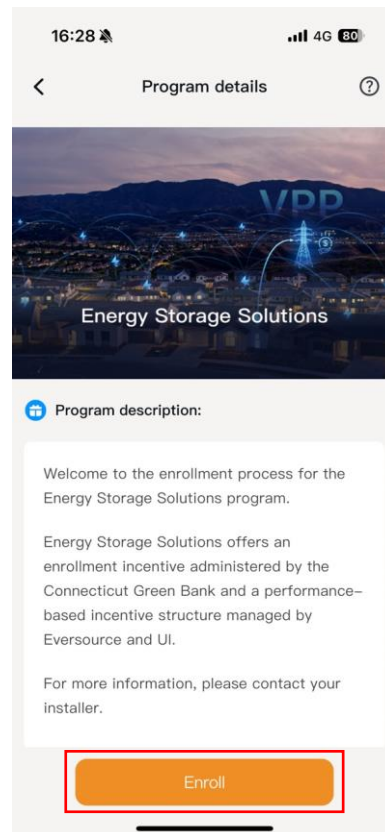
16:28

4G 80

Program details

VPP

Energy Storage Solutions

Program description:

Welcome to the enrollment process for the Energy Storage Solutions program.

Energy Storage Solutions offers an enrollment incentive administered by the Connecticut Green Bank and a performance-based incentive structure managed by Eversource and UI.

For more information, please contact your installer.

Enroll